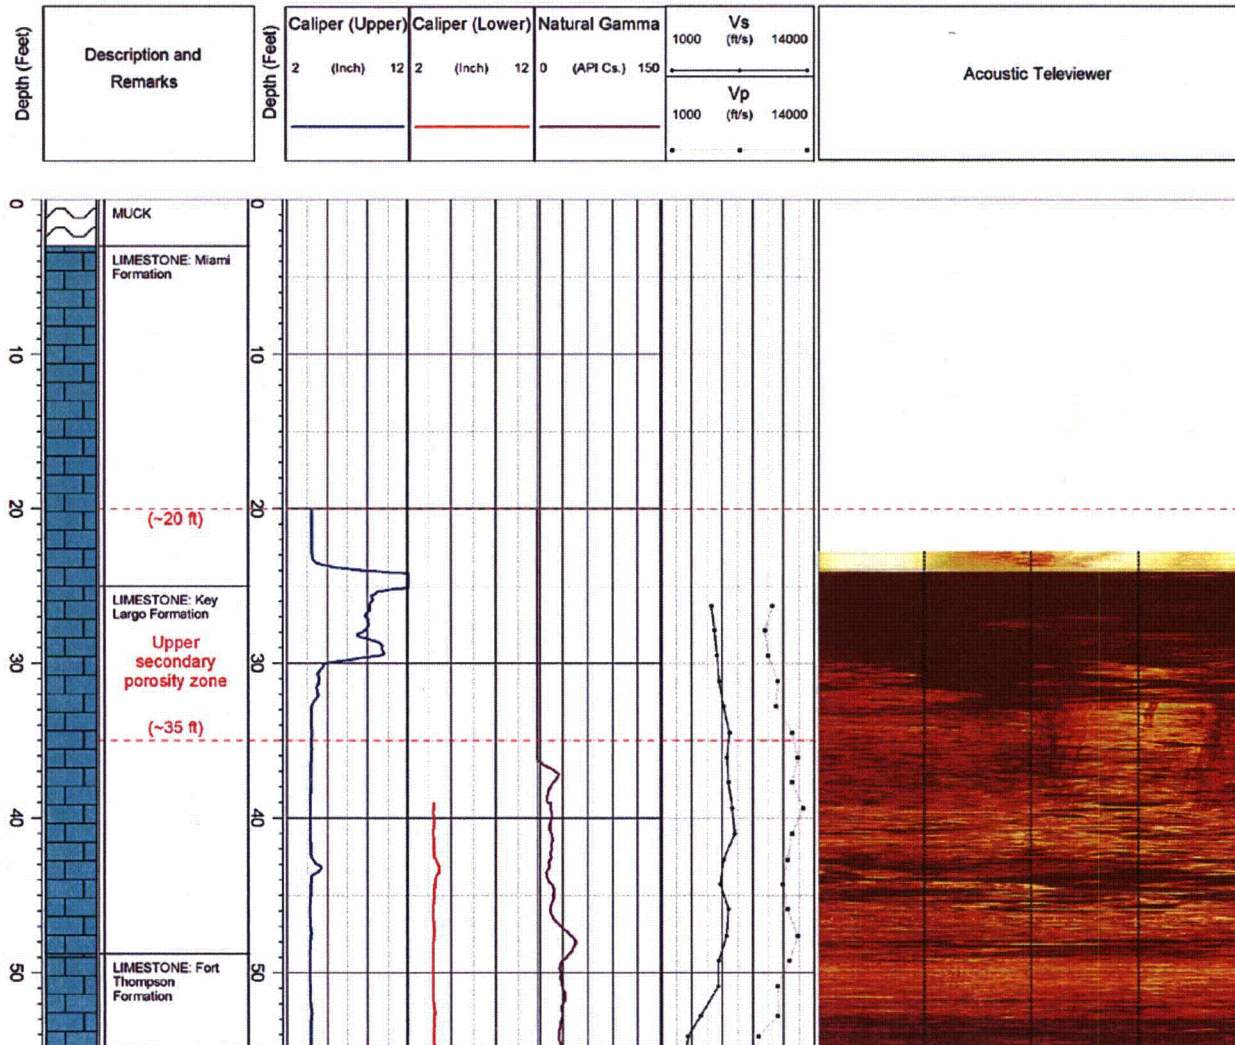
Depth (Feet)

Description and Remarks

Depth (Feet)

Caliper (Upper)
2 (Inch) 12

Caliper (Lower)
2 (Inch) 12

Natural Gamma
0 (API Cs.) 150

Vs
1000 (ft/s) 14000

Vp
1000 (ft/s) 14000

Acoustic Televiewer

0

MUCK

LIMESTONE: Miami Formation

10

20

(~20 ft)

LIMESTONE: Key Largo Formation

Upper secondary porosity zone

30

(~35 ft)

40

50

LIMESTONE: Fort Thompson Formation

0

10

20

30

40

50